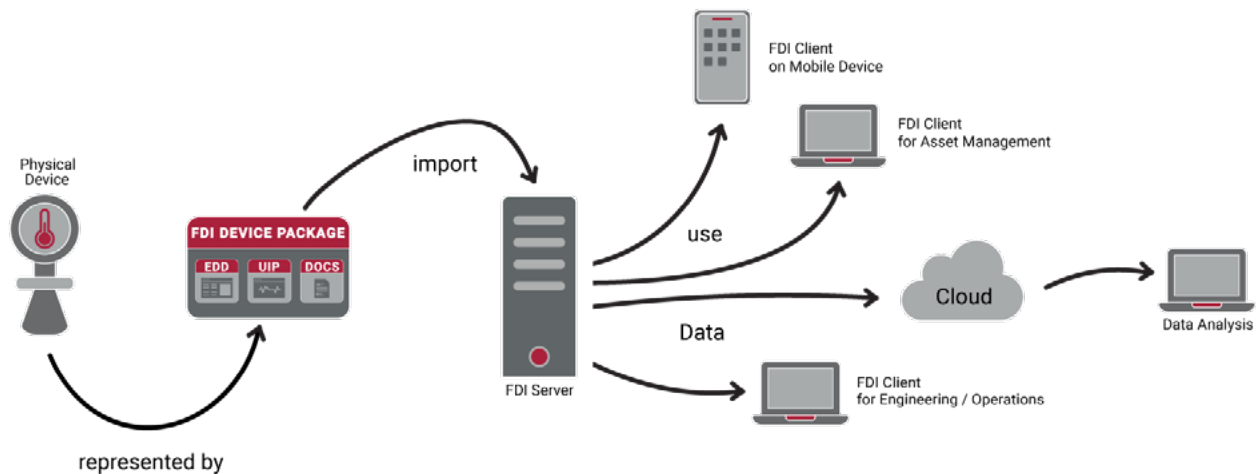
Physical Device

FDI DEVICE PACKAGE

EDD

UIP

DOCS

represented by

import

FDI Server

use

Data

FDI Client on Mobile Device

FDI Client for Asset Management

Cloud

Data Analysis

FDI Client for Engineering / Operations